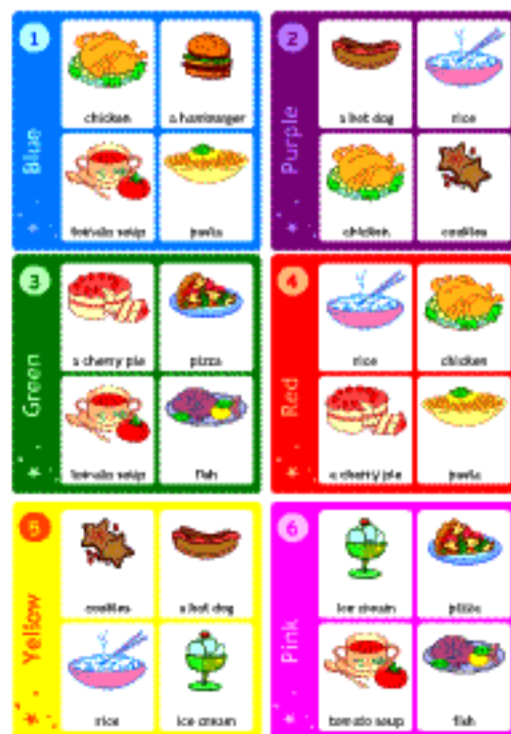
1
Blue
chicken
a hamburger
tomato soup
pasta

2
Purple
a hot dog
rice
chicken
cookies

3
Green
a cherry pie
pizza
tomato soup
fish

4
Red
rice
chicken
a cherry pie
pasta

5
Yellow
cookies
a hot dog
rice
ice cream

6
Pink
ice cream
pizza
tomato soup
fish